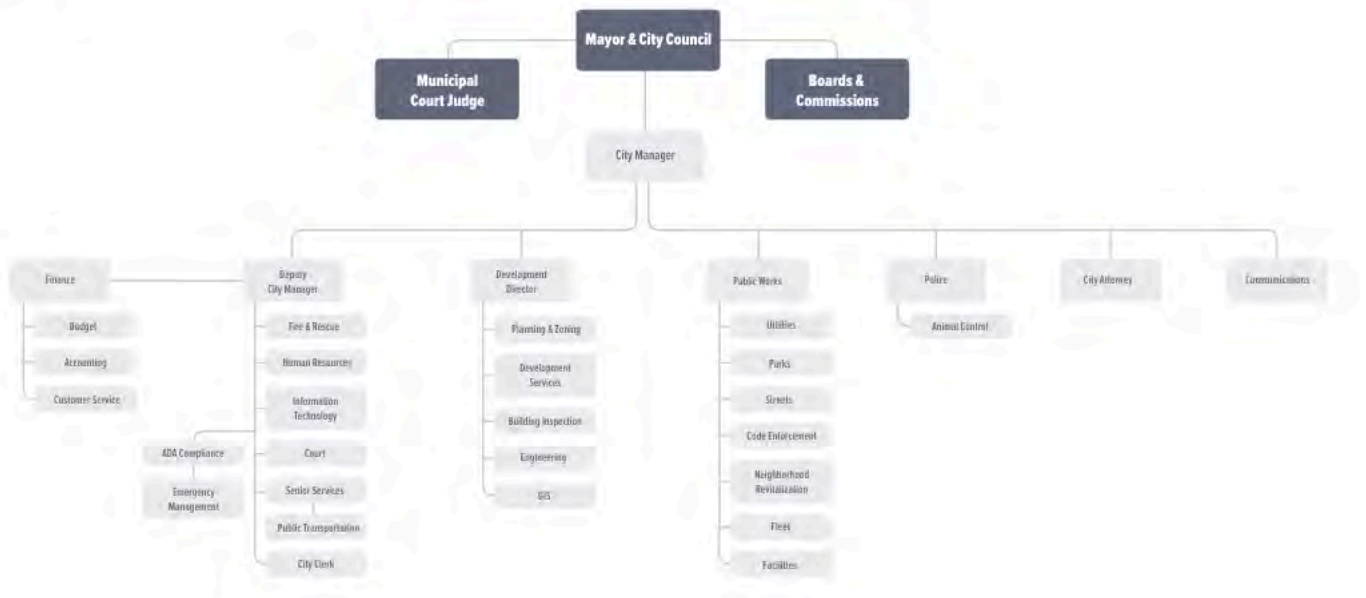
Mayor & City Council

Municipal Court Judge

Boards & Commissions

City Manager

Finance

Budget

Accounting

Customer Service

Deputy City Manager

Fire & Rescue

Human Resources

Information Technology

Court

Senior Services

Public Transportation

City Clerk

ADA Compliance

Emergency Management

Development Director

Planning & Zoning

Development Services

Building Inspection

Engineering

GIS

Public Works

Utilities

Parks

Streets

Code Enforcement

Neighborhood Revitalization

Fleet

Facilities

Police

Animal Control

City Attorney

Communications